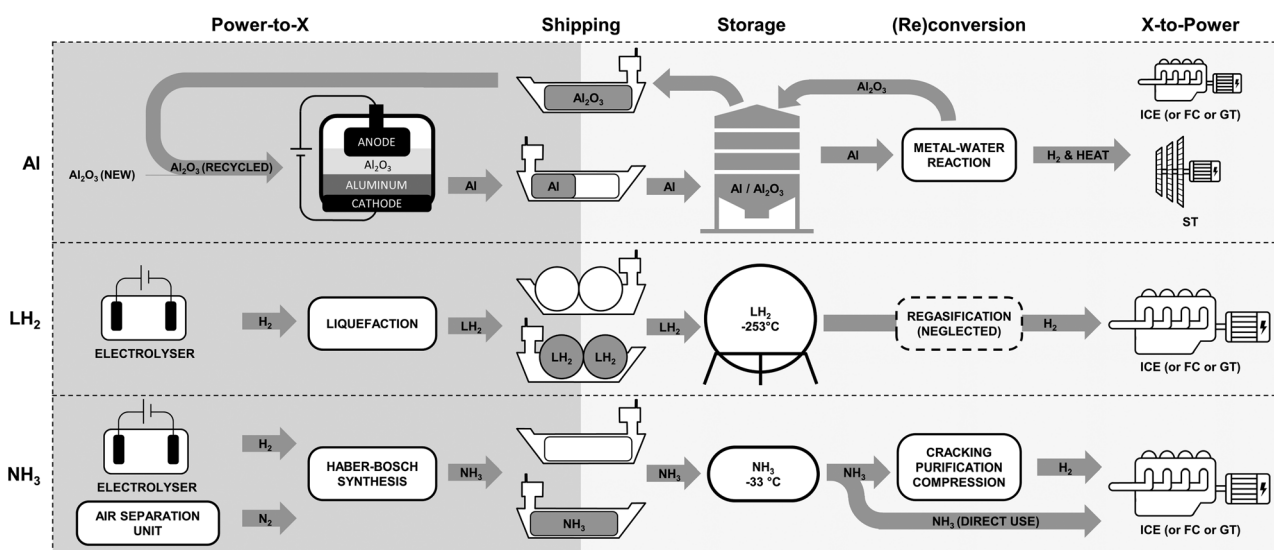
Power-to-X

Shipping

Storage

(Re)conversion

X-to-Power

Al

$Al_2O_3$

$Al_2O_3$

$Al_2O_3$ (NEW)

$Al_2O_3$ (RECYCLED)

ANODE

$Al_2O_3$

ALUMINUM

CATHODE

Al

Al

Al

Al / $Al_2O_3$

Al

METAL-WATER REACTION

$H_2$ & HEAT

ICE (or FC or GT)

ST

$LH_2$

ELECTROLYSER

$H_2$

LIQUEFACTION

$LH_2$

$LH_2$

$LH_2$

$LH_2$

$LH_2$ -253°C

REGASIFICATION (NEGLECTED)

$H_2$

ICE (or FC or GT)

$NH_3$

ELECTROLYSER

AIR SEPARATION UNIT

$H_2$

$N_2$

HABER-BOSCH SYNTHESIS

$NH_3$

$NH_3$

$NH_3$

$NH_3$ -33 °C

$NH_3$

CRACKING PURIFICATION COMPRESSION

$H_2$

$NH_3$ (DIRECT USE)

ICE (or FC or GT)